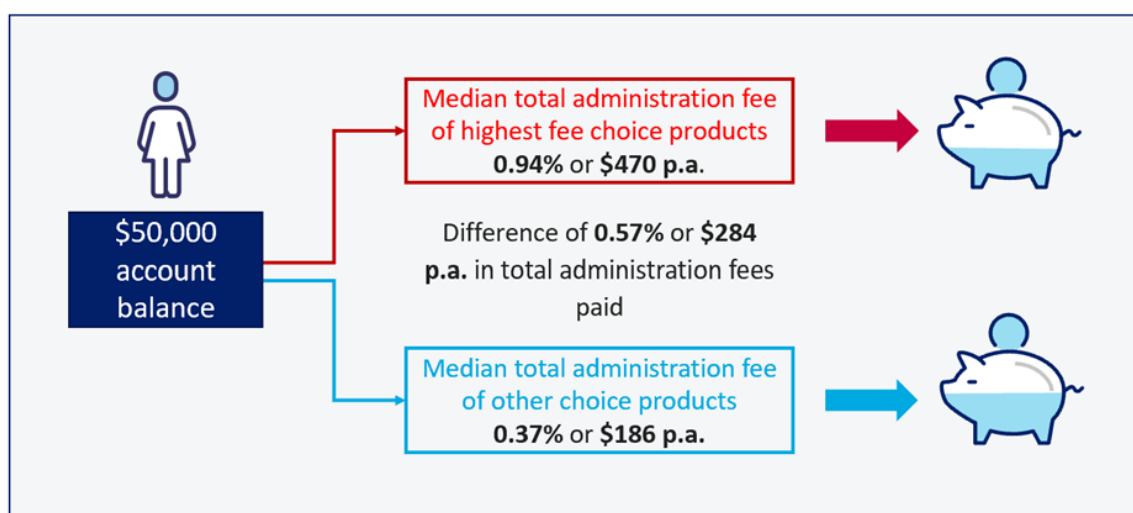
$50,000 account balance

Median total administration fee of highest fee choice products
**0.94%** or **$470 p.a**.

Difference of **0.57%** or **$284 p.a.** in total administration fees paid

Median total administration fee of other choice products
**0.37%** or **$186 p.a.**